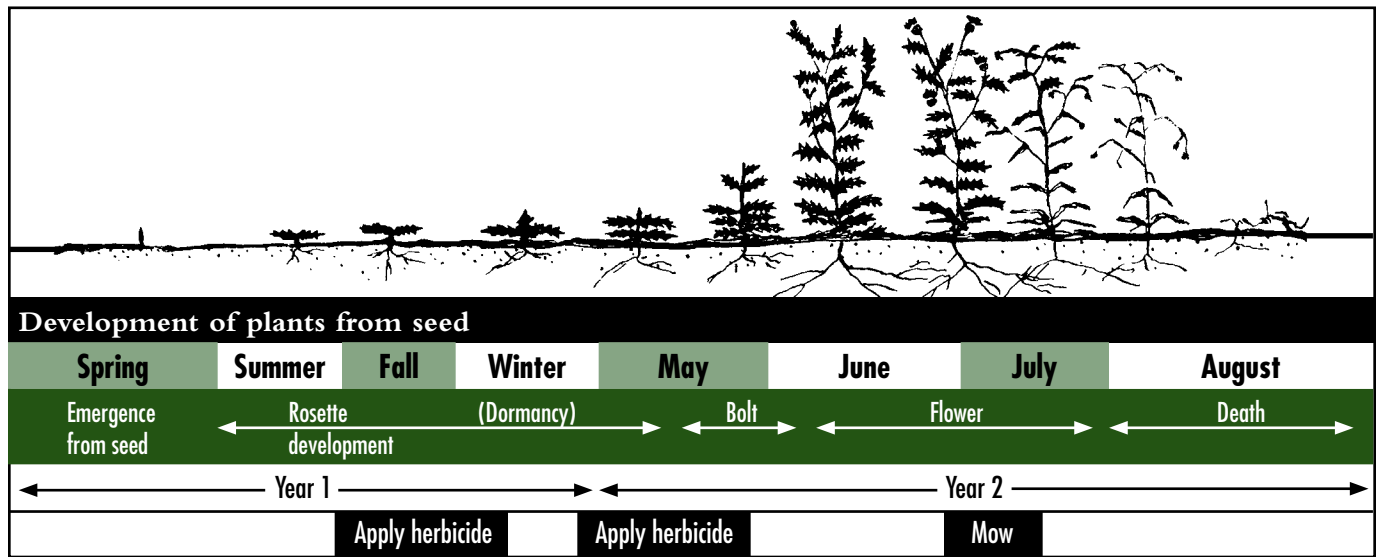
Development of plants from seed

| Spring | Summer | Fall | Winter | May | June | July | August |
|---|---|---|---|---|---|---|---|
| Emergence from seed | Rosette development | | (Dormancy) | Bolt | Flower | | Death |

Year 1

Year 2

Apply herbicide

Apply herbicide

Mow